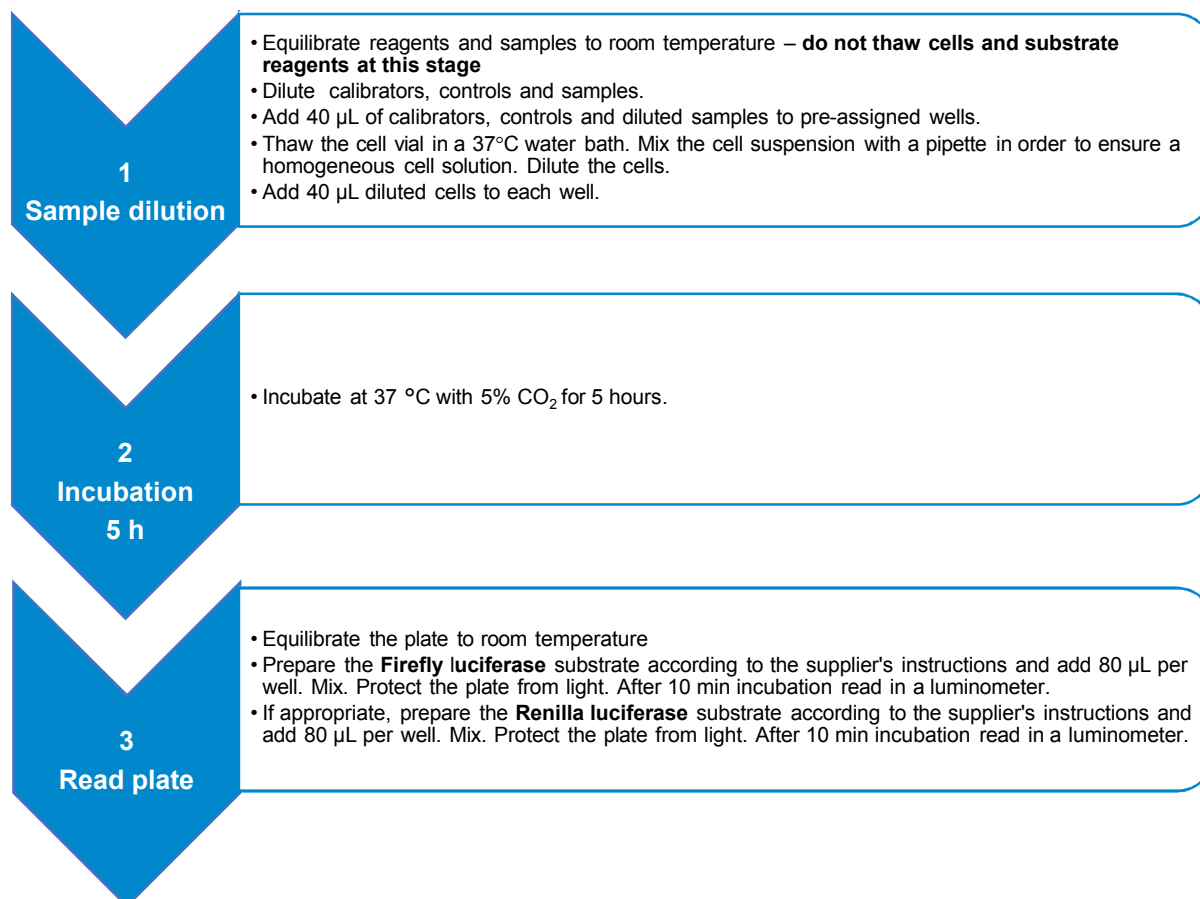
1
Sample dilution

• Equilibrate reagents and samples to room temperature – **do not thaw cells and substrate reagents at this stage**
• Dilute calibrators, controls and samples.
• Add 40 µL of calibrators, controls and diluted samples to pre-assigned wells.
• Thaw the cell vial in a 37°C water bath. Mix the cell suspension with a pipette in order to ensure a homogeneous cell solution. Dilute the cells.
• Add 40 µL diluted cells to each well.

2
Incubation
5 h

• Incubate at 37 °C with 5% $CO_2$ for 5 hours.

3
Read plate

• Equilibrate the plate to room temperature
• Prepare the **Firefly luciferase** substrate according to the supplier's instructions and add 80 µL per well. Mix. Protect the plate from light. After 10 min incubation read in a luminometer.
• If appropriate, prepare the **Renilla luciferase** substrate according to the supplier's instructions and add 80 µL per well. Mix. Protect the plate from light. After 10 min incubation read in a luminometer.